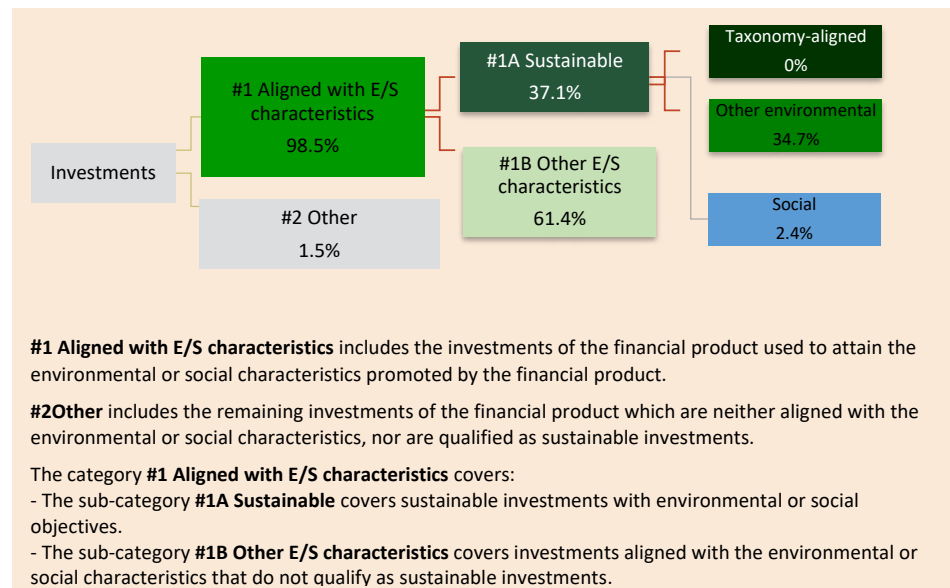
Investments

#1 Aligned with E/S characteristics
98.5%

#2 Other
1.5%

#1A Sustainable
37.1%

#1B Other E/S characteristics
61.4%

Taxonomy-aligned
0%

Other environmental
34.7%

Social
2.4%

**#1 Aligned with E/S characteristics** includes the investments of the financial product used to attain the environmental or social characteristics promoted by the financial product.

**#2Other** includes the remaining investments of the financial product which are neither aligned with the environmental or social characteristics, nor are qualified as sustainable investments.

The category **#1 Aligned with E/S characteristics** covers:
- The sub-category **#1A Sustainable** covers sustainable investments with environmental or social objectives.
- The sub-category **#1B Other E/S characteristics** covers investments aligned with the environmental or social characteristics that do not qualify as sustainable investments.